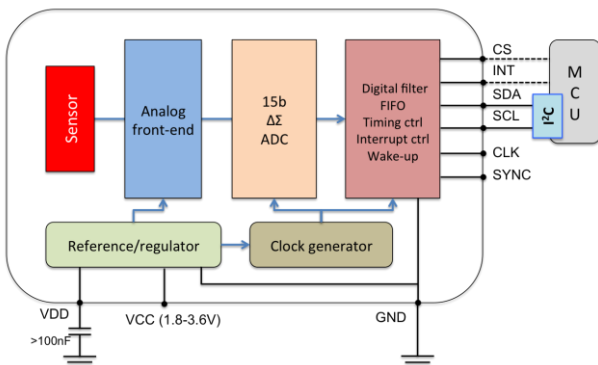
Sensor

Analog front-end

15b
ΔΣ
ADC

Digital filter
FIFO
Timing ctrl
Interrupt ctrl
Wake-up

CS
INT
SDA
SCL
CLK
SYNC

$I^2C$

M
C
U

Reference/regulator

Clock generator

VDD
>100nF
VCC (1.8-3.6V)
GND